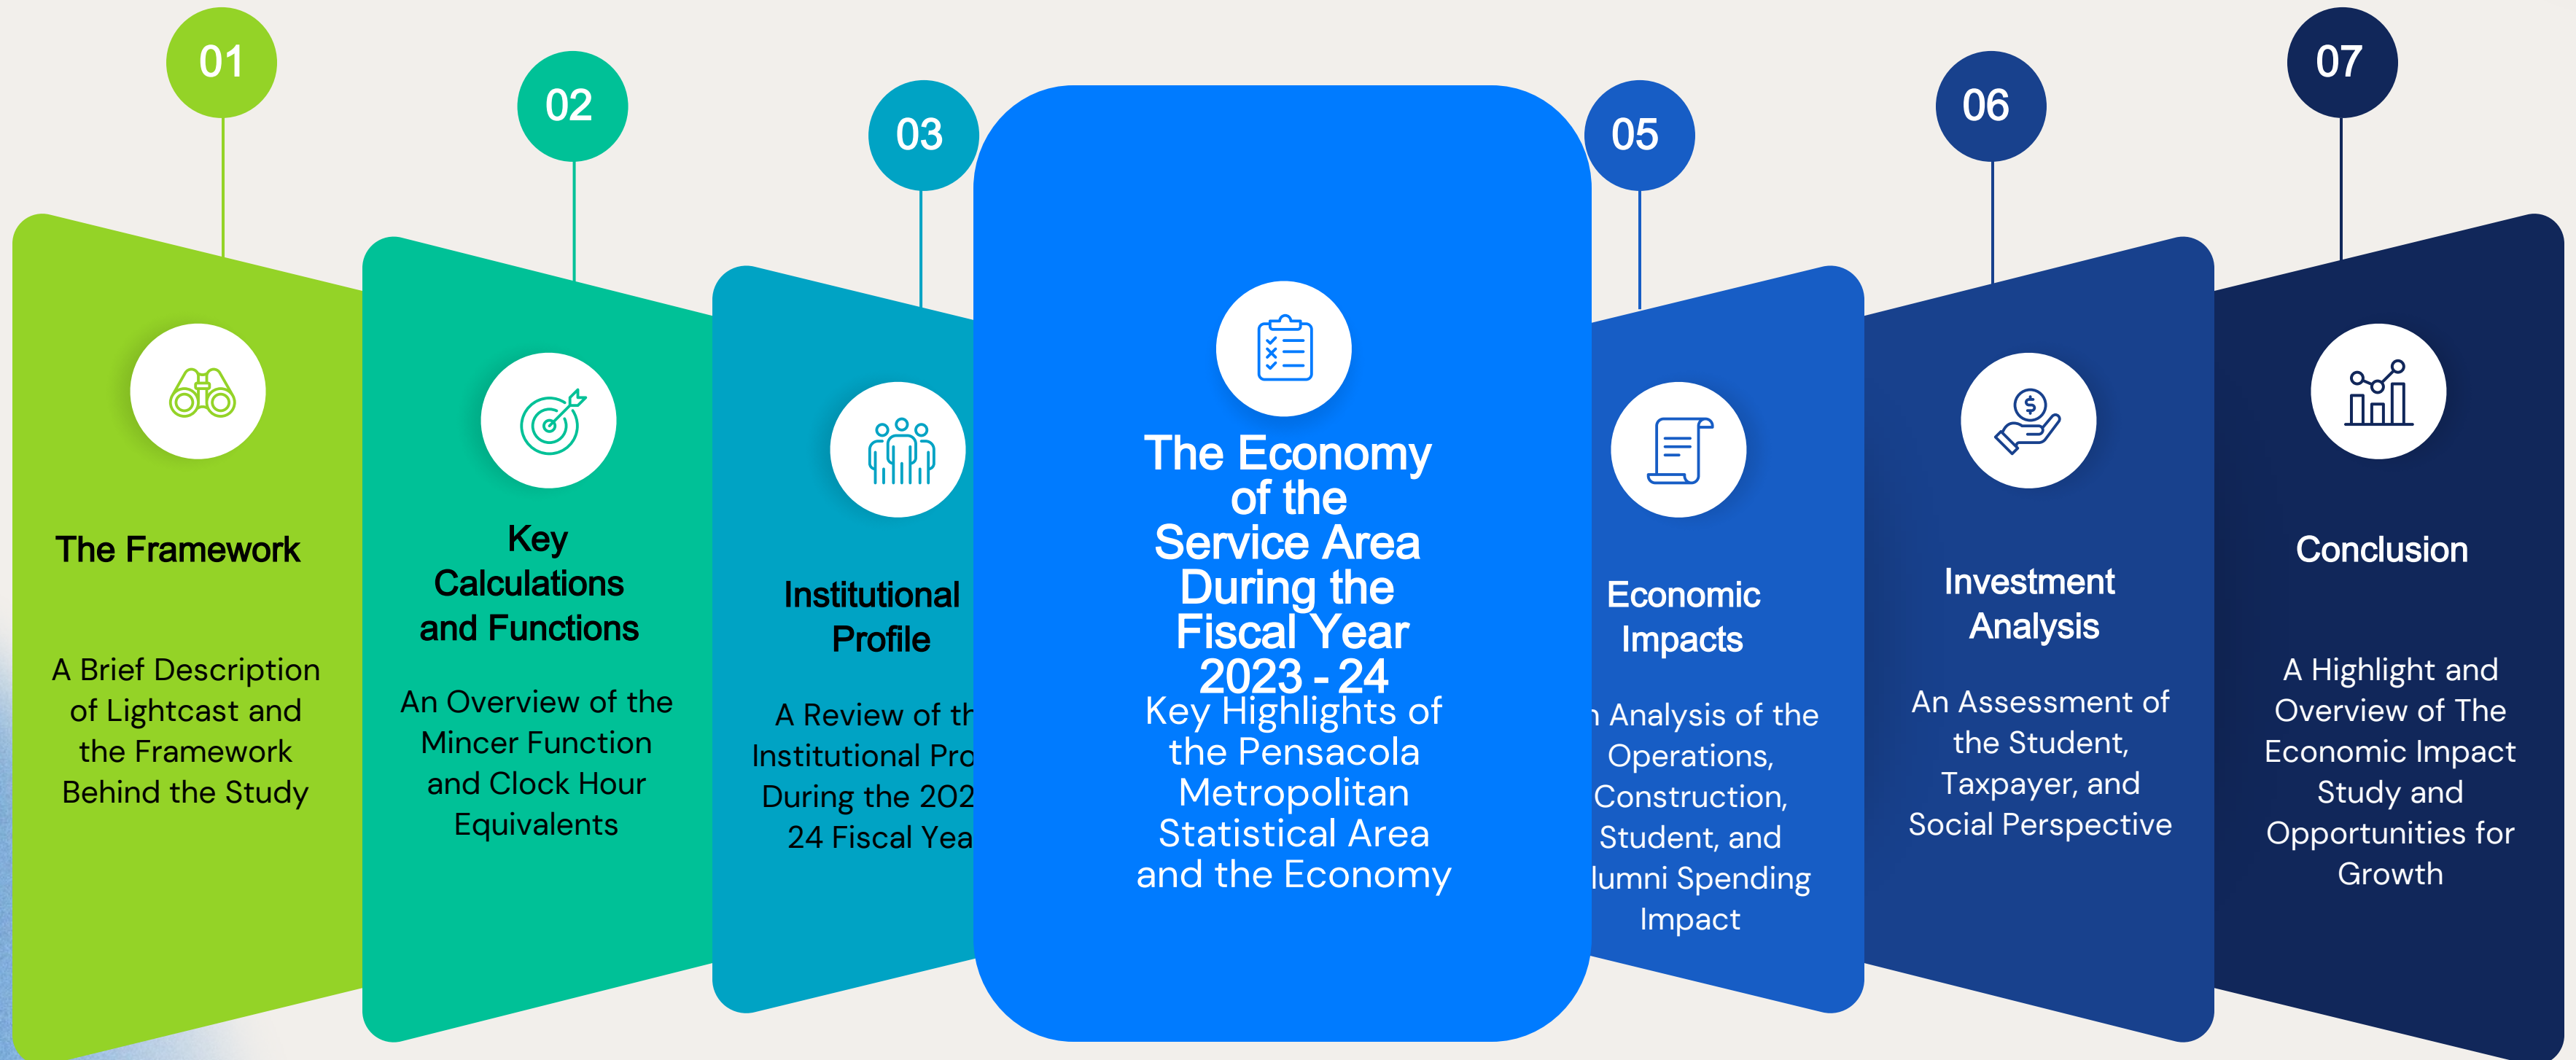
01

The Framework

A Brief Description of Lightcast and the Framework Behind the Study

02

Key Calculations and Functions

An Overview of the Mincer Function and Clock Hour Equivalents

03

Institutional Profile

A Review of th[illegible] Institutional Pro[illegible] During the 202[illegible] 24 Fiscal Yea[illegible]

The Economy of the Service Area During the Fiscal Year 2023 - 24

Key Highlights of the Pensacola Metropolitan Statistical Area and the Economy

05

Economic Impacts

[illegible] Analysis of the Operations, Construction, Student, and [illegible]lumni Spending Impact

06

Investment Analysis

An Assessment of the Student, Taxpayer, and Social Perspective

07

Conclusion

A Highlight and Overview of The Economic Impact Study and Opportunities for Growth